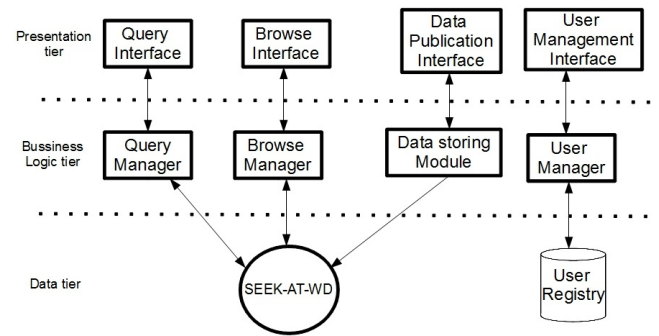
Presentation tier

Query Interface

Browse Interface

Data Publication Interface

User Management Interface

Bussiness Logic tier

Query Manager

Browse Manager

Data storing Module

User Manager

Data tier

SEEK-AT-WD

User Registry